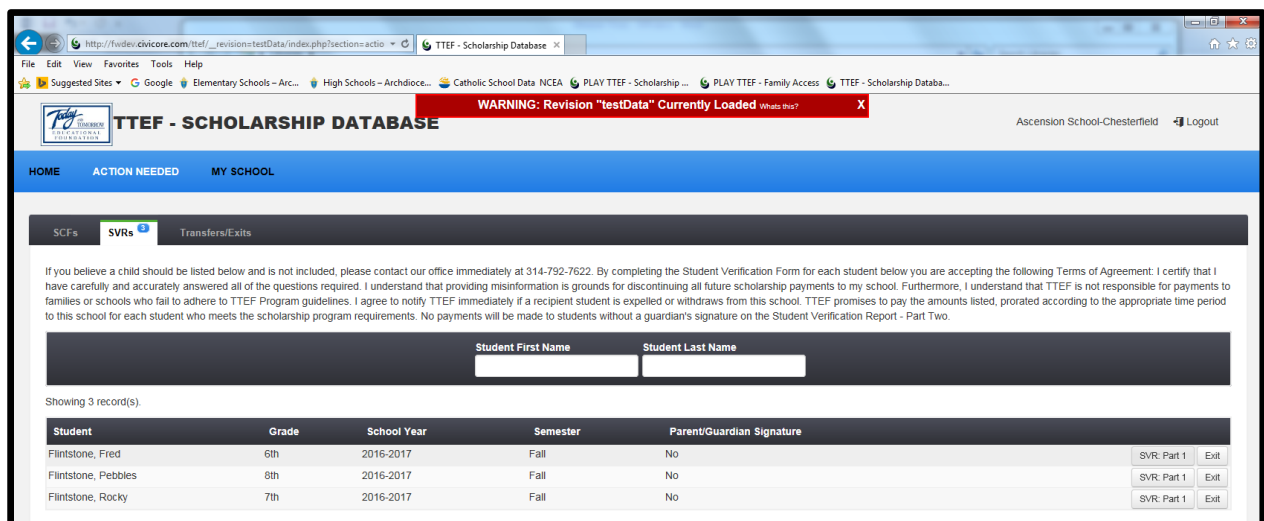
http://fwdev.civicore.com/ttef/__revision=testData/index.php?section=actio

TTEF - Scholarship Database ×

File Edit View Favorites Tools Help

Suggested Sites ▾ Google Elementary Schools – Arc... High Schools – Archdioce... Catholic School Data NCEA PLAY TTEF - Scholarship ... PLAY TTEF - Family Access TTEF - Scholarship Databa...

WARNING: Revision "testData" Currently Loaded Whats this? X

Today for Tomorrow EDUCATIONAL FOUNDATION

TTEF - SCHOLARSHIP DATABASE

Ascension School-Chesterfield Logout

HOME ACTION NEEDED MY SCHOOL

SCFs SVRs 3 Transfers/Exits

If you believe a child should be listed below and is not included, please contact our office immediately at 314-792-7622. By completing the Student Verification Form for each student below you are accepting the following Terms of Agreement: I certify that I have carefully and accurately answered all of the questions required. I understand that providing misinformation is grounds for discontinuing all future scholarship payments to my school. Furthermore, I understand that TTEF is not responsible for payments to families or schools who fail to adhere to TTEF Program guidelines. I agree to notify TTEF immediately if a recipient student is expelled or withdraws from this school. TTEF promises to pay the amounts listed, prorated according to the appropriate time period to this school for each student who meets the scholarship program requirements. No payments will be made to students without a guardian's signature on the Student Verification Report - Part Two.

Student First Name Student Last Name

Showing 3 record(s).

| Student | Grade | School Year | Semester | Parent/Guardian Signature | |
|---|---|---|---|---|---|
| Flintstone, Fred | 6th | 2016-2017 | Fall | No | SVR: Part 1 Exit |
| Flintstone, Pebbles | 8th | 2016-2017 | Fall | No | SVR: Part 1 Exit |
| Flintstone, Rocky | 7th | 2016-2017 | Fall | No | SVR: Part 1 Exit |